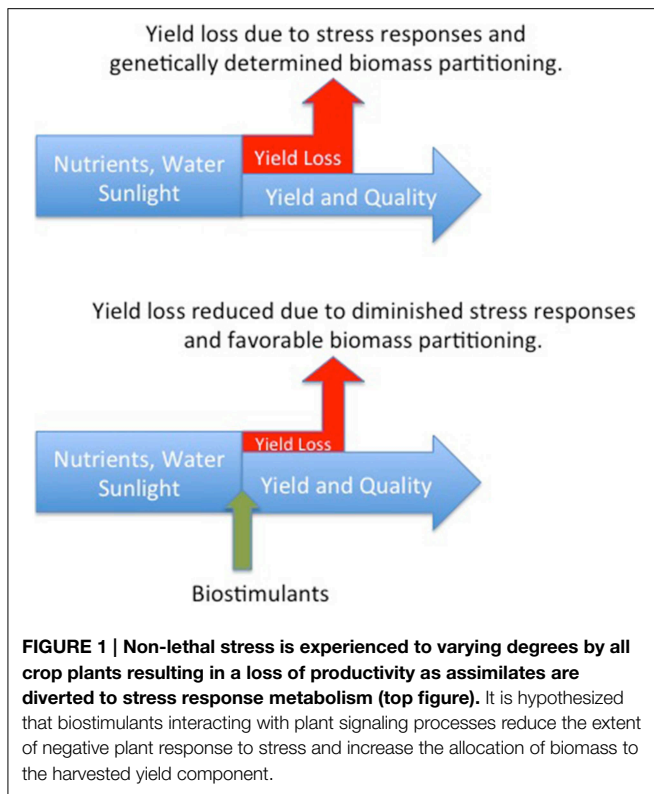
Yield loss due to stress responses and genetically determined biomass partitioning.

Nutrients, Water Sunlight

Yield Loss

Yield and Quality

Yield loss reduced due to diminished stress responses and favorable biomass partitioning.

Nutrients, Water Sunlight

Yield Loss

Yield and Quality

Biostimulants

**FIGURE 1 | Non-lethal stress is experienced to varying degrees by all crop plants resulting in a loss of productivity as assimilates are diverted to stress response metabolism (top figure).** It is hypothesized that biostimulants interacting with plant signaling processes reduce the extent of negative plant response to stress and increase the allocation of biomass to the harvested yield component.